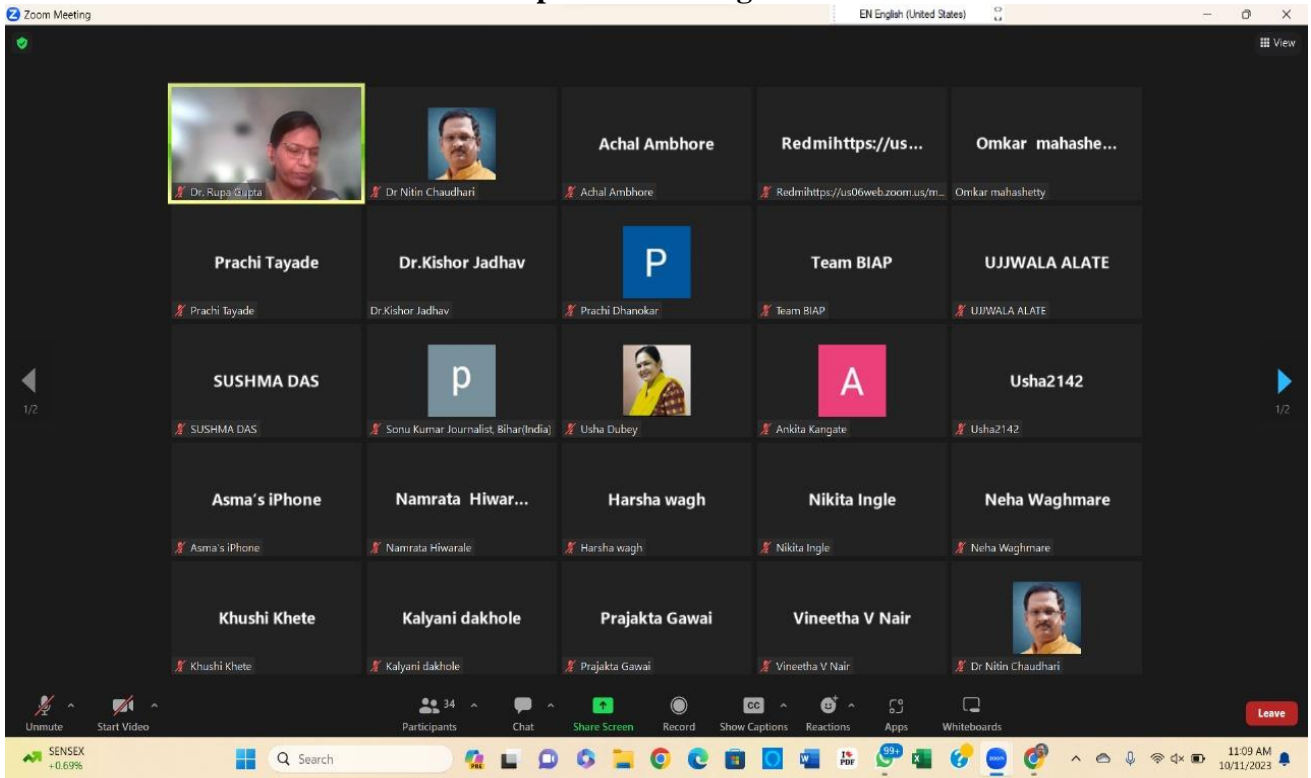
Zoom Meeting

EN English (United States)

View

Dr. Rupa Gupta

Dr Nitin Chaudhari

Achal Ambhore

Achal Ambhore

Redmihttps://us...

Redmihttps://us06web.zoom.us/m...

Omkar mahashe...

Omkar mahashetty

Prachi Tayade

Prachi Tayade

Dr.Kishor Jadhav

Dr.Kishor Jadhav

P

Prachi Dhanokar

Team BIAP

Team BIAP

UJJWALA ALATE

UJJWALA ALATE

SUSHMA DAS

SUSHMA DAS

p

Sonu Kumar Journalist, Bihar(India)

Usha Dubey

A

Ankita Kangate

Usha2142

Usha2142

1/2

1/2

Asma's iPhone

Asma's iPhone

Namrata Hiwar...

Namrata Hiwarale

Harsha wagh

Harsha wagh

Nikita Ingle

Nikita Ingle

Neha Waghmare

Neha Waghmare

Khushi Khete

Khushi Khete

Kalyani dakhole

Kalyani dakhole

Prajakta Gawai

Prajakta Gawai

Vineetha V Nair

Vineetha V Nair

Dr Nitin Chaudhari

Unmute

Start Video

34

Participants

Chat

Share Screen

Record

Show Captions

Reactions

Apps

Whiteboards

Leave

SENSEX +0.69%

Search

99+

11:09 AM 10/11/2023